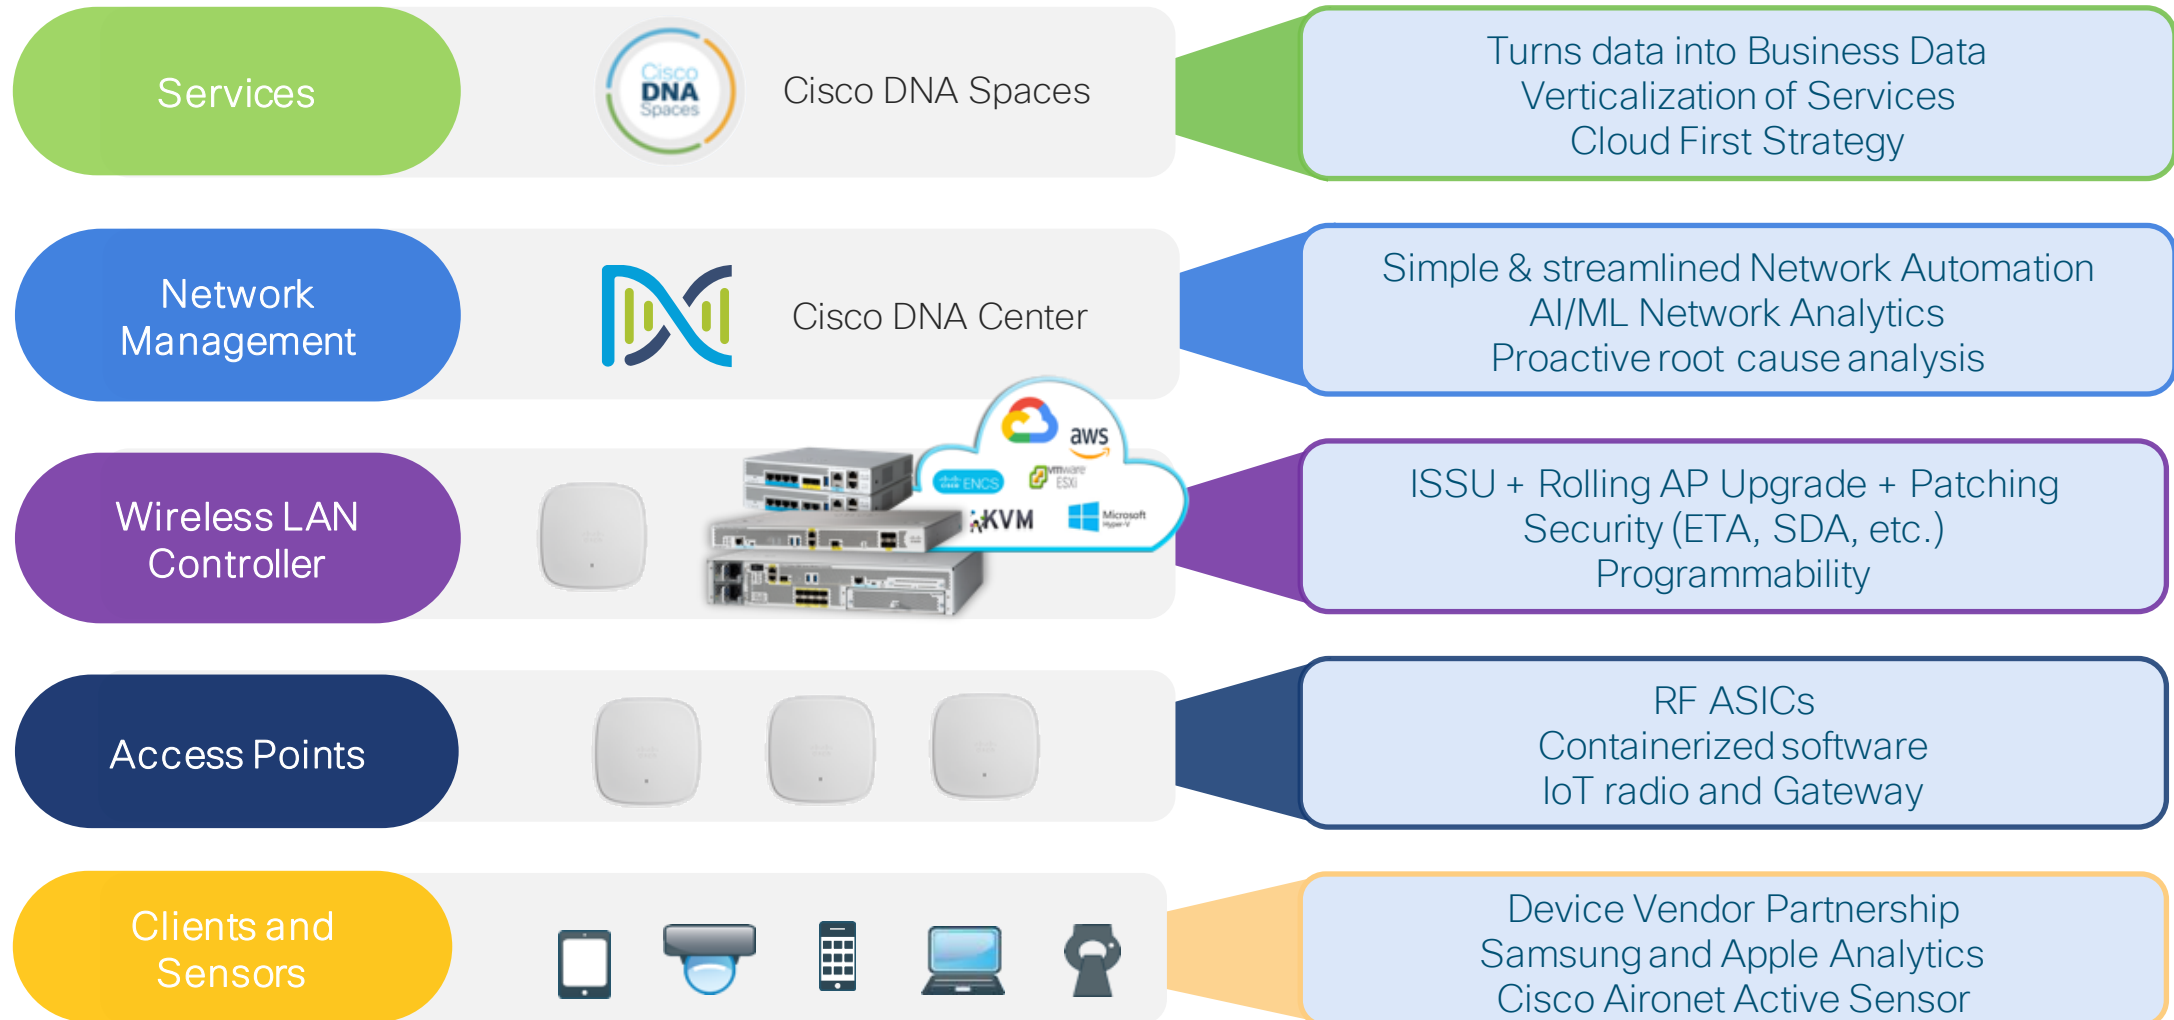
Services

Cisco DNA Spaces

Cisco DNA Spaces

Turns data into Business Data
Verticalization of Services
Cloud First Strategy

Network Management

Cisco DNA Center

Simple & streamlined Network Automation
AI/ML Network Analytics
Proactive root cause analysis

Wireless LAN Controller

aws

ENCS

vmware ESXi

KVM

Microsoft Hyper-V

ISSU + Rolling AP Upgrade + Patching
Security (ETA, SDA, etc.)
Programmability

Access Points

RF ASICs
Containerized software
IoT radio and Gateway

Clients and Sensors

Device Vendor Partnership
Samsung and Apple Analytics
Cisco Aironet Active Sensor